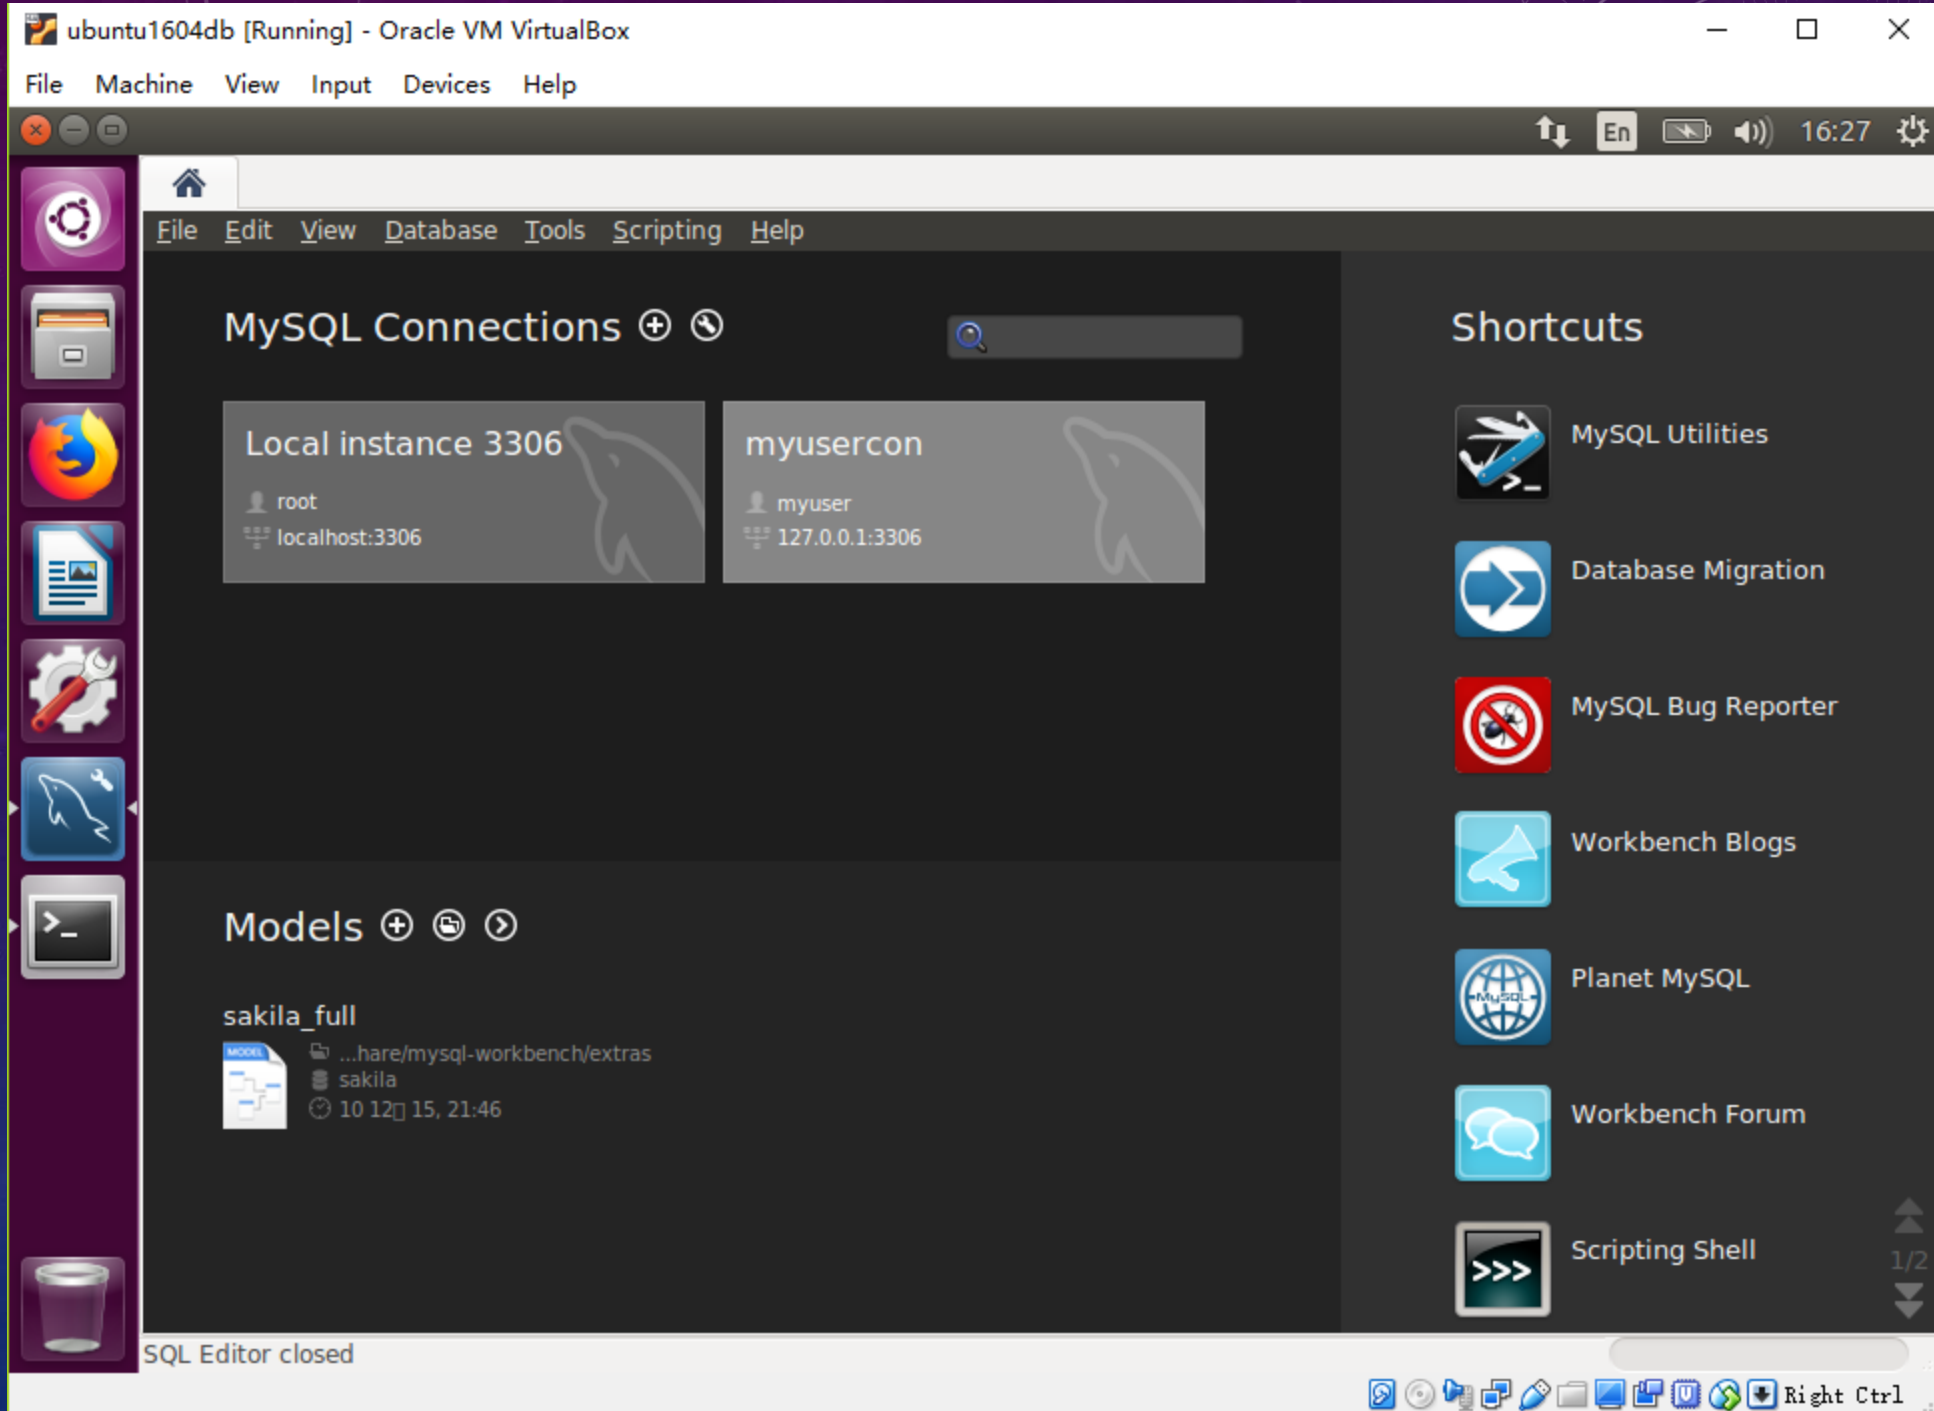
ubuntu1604db [Running] - Oracle VM VirtualBox

File Machine View Input Devices Help

En 16:27

File Edit View Database Tools Scripting Help

MySQL Connections

Local instance 3306
root
localhost:3306

myusercon
myuser
127.0.0.1:3306

Models

sakila_full
...hare/mysql-workbench/extras
sakila
10 12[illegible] 15, 21:46

Shortcuts

MySQL Utilities

Database Migration

MySQL Bug Reporter

Workbench Blogs

Planet MySQL

Workbench Forum

Scripting Shell

1/2

SQL Editor closed

Right Ctrl